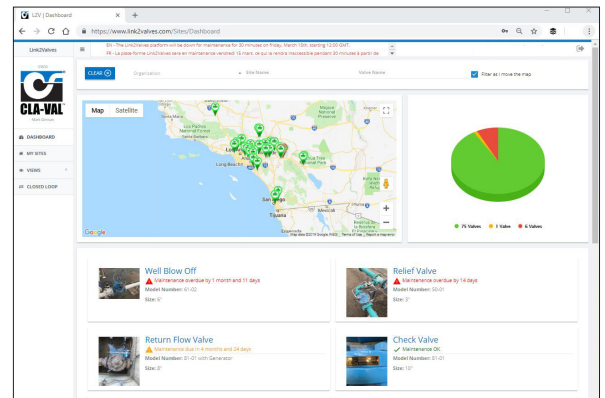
L2V | Dashboard

https://www.link2valves.com/Sites/Dashboard

Link2Valves

EN - The Link2Valves platform will be down for maintenance for 30 minutes on Friday, March 15th, starting 12:00 GMT.
FR - La plate-forme Link2Valves sera en maintenance vendredi 15 mars, ce qui la rendra inaccessible pendant 30 minutes à partir de

CLA-VAL

DASHBOARD
MY SITES
VIEWS
CLOSED LOOP

CLEAR
Organization
Site Name
Valve Name
Filter as I move the map

Map
Satellite

Google
Map data ©2019 Google, INEGI  Terms of Use  Report a map error

75 Valves
1 Valve
6 Valves

Well Blow Off
Maintenance overdue by 1 month and 11 days
Model Number: 61-02
Size: 6"

Relief Valve
Maintenance overdue by 14 days
Model Number: 50-01
Size: 3"

Return Flow Valve
Maintenance due in 4 months and 24 days
Model Number: 61-01 with Generator
Size: 8"

Check Valve
Maintenance OK
Model Number: 81-01
Size: 10"